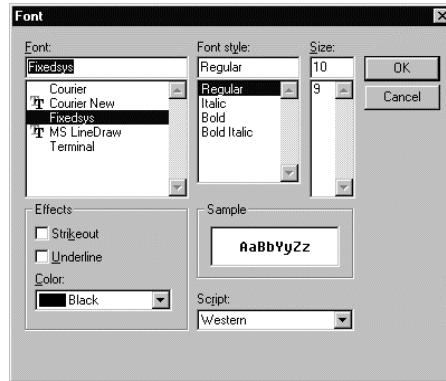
Font

Font:
Fixedsys
Courier
Courier New
Fixedsys
MS LineDraw
Terminal

Font style:
Regular
Regular
Italic
Bold
Bold Italic

Size:
10
9

OK
Cancel

Effects
Strikeout
Underline
Color:
Black

Sample
AaBbYyZz

Script:
Western